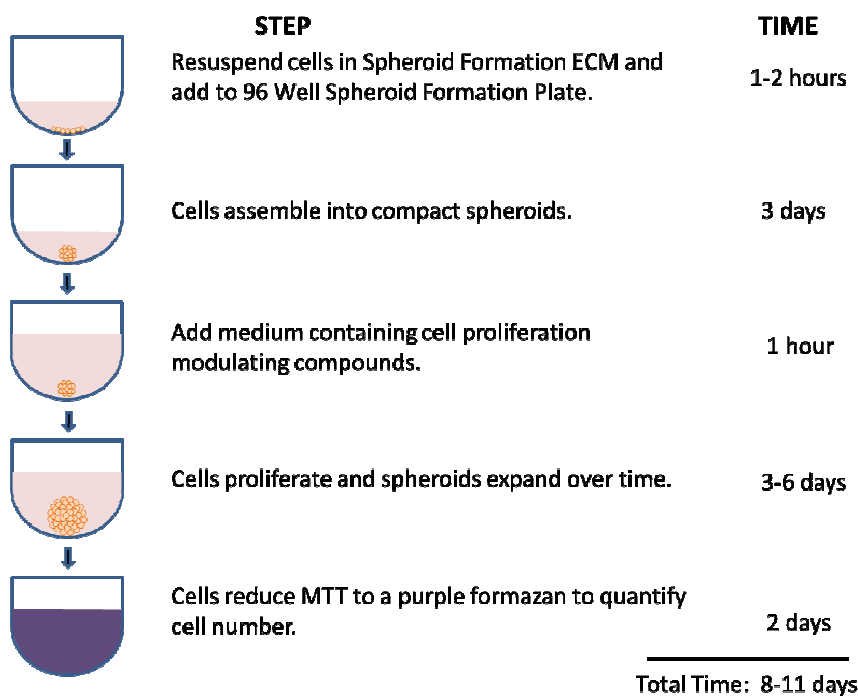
| STEP | TIME |
|---|---|
| Resuspend cells in Spheroid Formation ECM and add to 96 Well Spheroid Formation Plate. | 1-2 hours |
| Cells assemble into compact spheroids. | 3 days |
| Add medium containing cell proliferation modulating compounds. | 1 hour |
| Cells proliferate and spheroids expand over time. | 3-6 days |
| Cells reduce MTT to a purple formazan to quantify cell number. | 2 days |

Total Time: 8-11 days